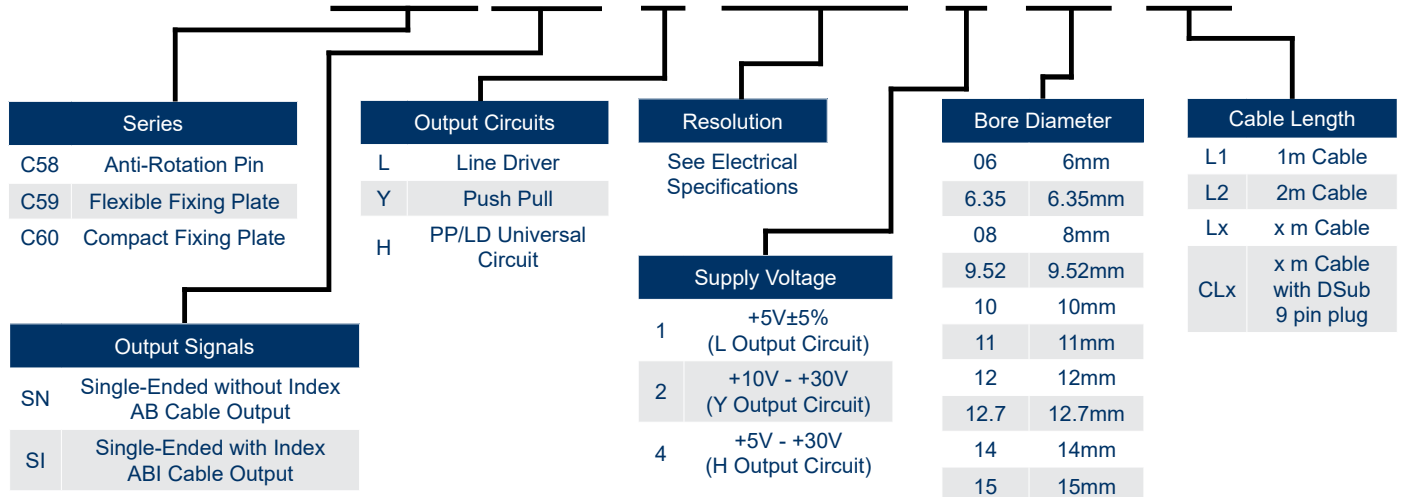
| Series | |
|---|---|
| C58 | Anti-Rotation Pin |
| C59 | Flexible Fixing Plate |
| C60 | Compact Fixing Plate |

| Output Signals | |
|---|---|
| SN | Single-Ended without Index AB Cable Output |
| SI | Single-Ended with Index ABI Cable Output |

| Output Circuits | |
|---|---|
| L | Line Driver |
| Y | Push Pull |
| H | PP/LD Universal Circuit |

Resolution

See Electrical Specifications

| Supply Voltage | |
|---|---|
| 1 | +5V±5% (L Output Circuit) |
| 2 | +10V - +30V (Y Output Circuit) |
| 4 | +5V - +30V (H Output Circuit) |

| Bore Diameter | |
|---|---|
| 06 | 6mm |
| 6.35 | 6.35mm |
| 08 | 8mm |
| 9.52 | 9.52mm |
| 10 | 10mm |
| 11 | 11mm |
| 12 | 12mm |
| 12.7 | 12.7mm |
| 14 | 14mm |
| 15 | 15mm |

| Cable Length | |
|---|---|
| L1 | 1m Cable |
| L2 | 2m Cable |
| Lx | x m Cable |
| CLx | x m Cable with DSub 9 pin plug |